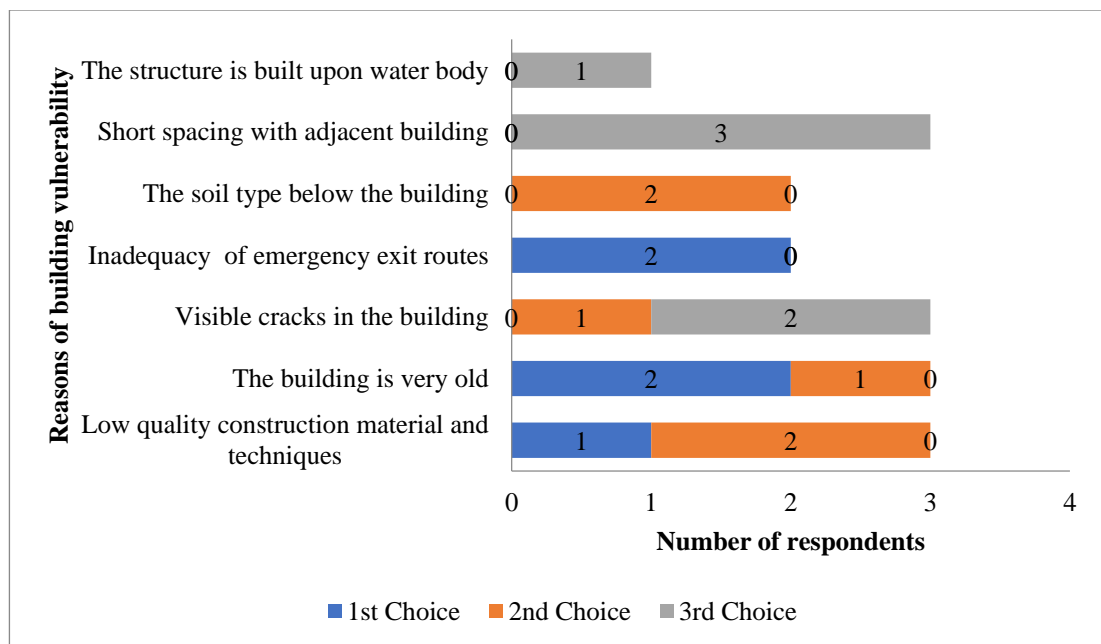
Reasons of building vulnerability

The structure is built upon water body 0 1

Short spacing with adjacent building 0 3

The soil type below the building 0 2 0

Inadequacy of emergency exit routes 2 0

Visible cracks in the building 0 1 2

The building is very old 2 1 0

Low quality construction material and techniques 1 2 0

0 1 2 3 4

Number of respondents

1st Choice 2nd Choice 3rd Choice